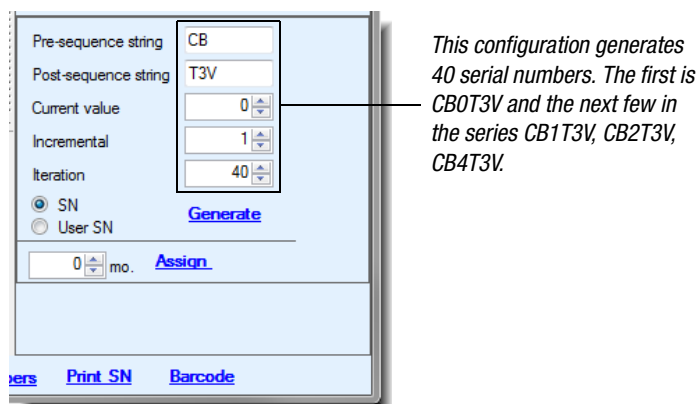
Pre-sequence string CB
Post-sequence string T3V
Current value 0
Incremental 1
Iteration 40
SN
User SN
Generate
0 mo. Assign
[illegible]ers Print SN Barcode

This configuration generates 40 serial numbers. The first is CB0T3V and the next few in the series CB1T3V, CB2T3V, CB4T3V.